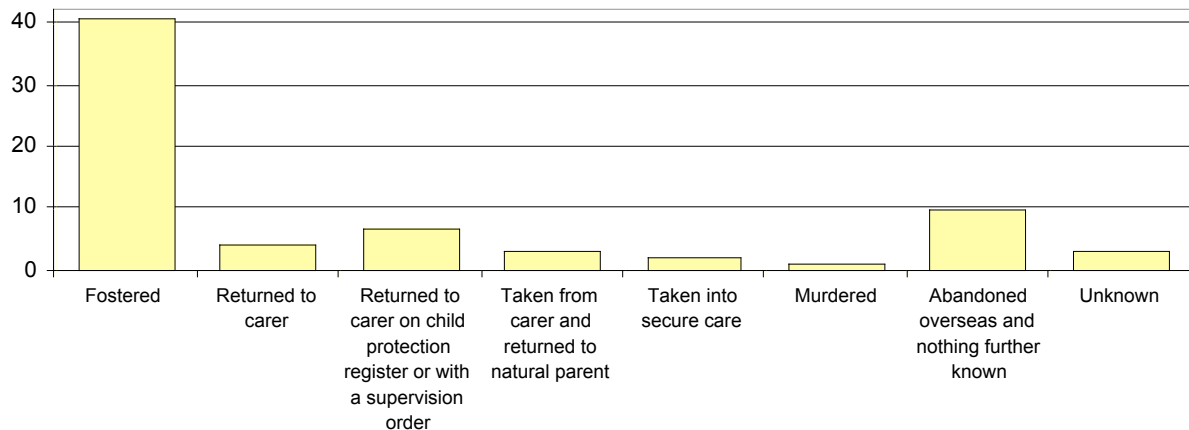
40
30
20
10
0

Fostered

Returned to carer

Returned to carer on child protection register or with a supervision order

Taken from carer and returned to natural parent

Taken into secure care

Murdered

Abandoned overseas and nothing further known

Unknown